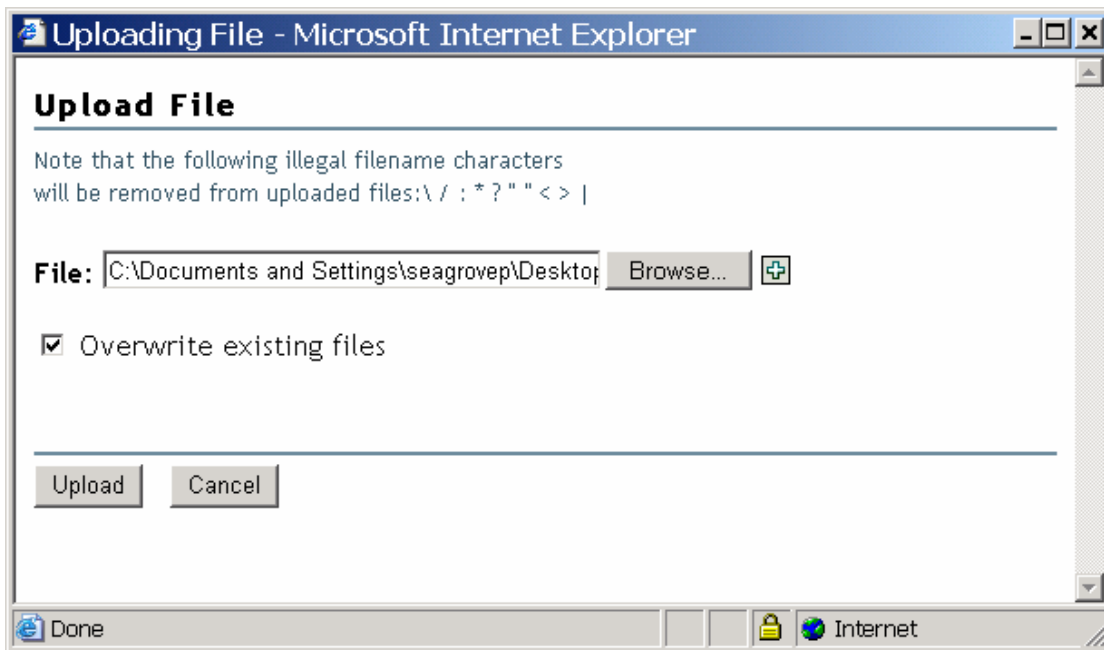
Uploading File - Microsoft Internet Explorer

Upload File

Note that the following illegal filename characters will be removed from uploaded files:\ / : * ? " " < > |

File: C:\Documents and Settings\seagrovep\Desktop Browse...

Overwrite existing files

Upload Cancel

Done Internet